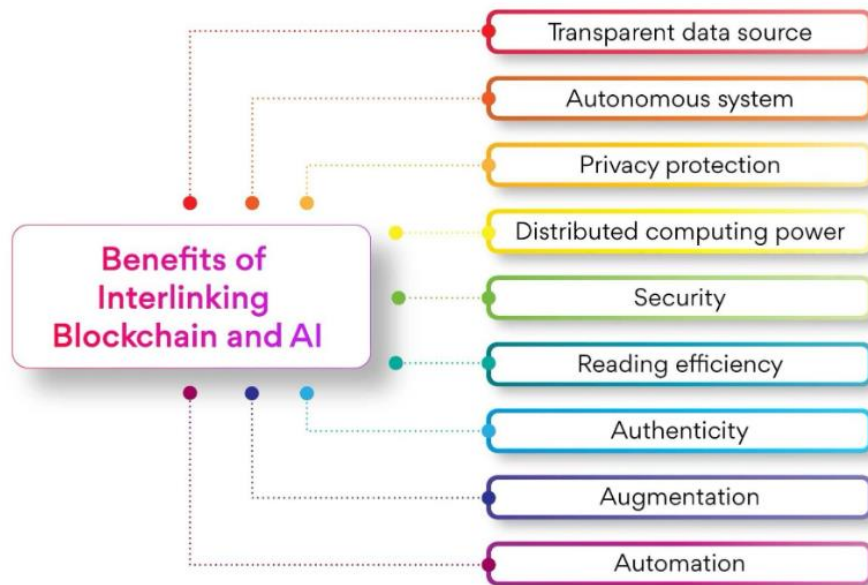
Benefits of Interlinking Blockchain and AI

Transparent data source

Autonomous system

Privacy protection

Distributed computing power

Security

Reading efficiency

Authenticity

Augmentation

Automation